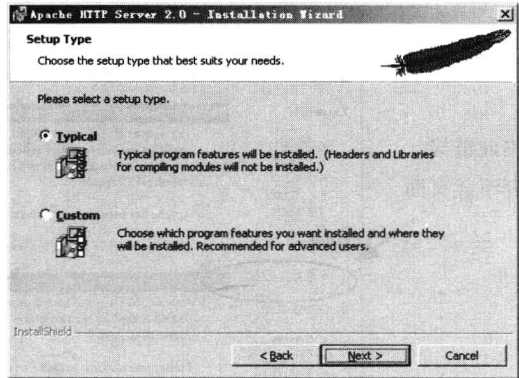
Apache HTTP Server 2.0 - Installation Wizard

Setup Type

Choose the setup type that best suits your needs.

Please select a setup type.

Typical

Typical program features will be installed. (Headers and Libraries for compiling modules will not be installed.)

Custom

Choose which program features you want installed and where they will be installed. Recommended for advanced users.

InstallShield

< Back

Next >

Cancel